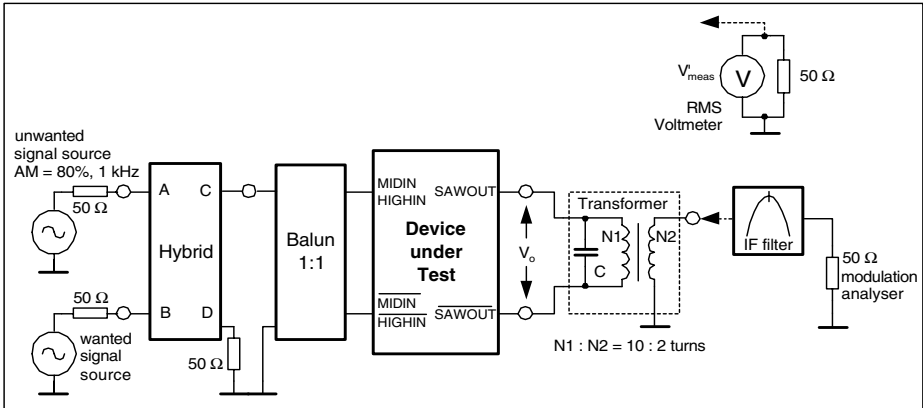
$V'_{meas}$ V 50 Ω RMS Voltmeter

unwanted signal source AM = 80%, 1 kHz

50 Ω

A C

Hybrid

B D

50 Ω

wanted signal source

50 Ω

Balun 1:1

MIDIN HIGHIN

SAWOUT

Device under Test

$\overline{MIDIN}$ $\overline{HIGHIN}$

$\overline{SAWOUT}$

$V_o$

Transformer

N1 N2

C

N1 : N2 = 10 : 2 turns

IF filter

50 Ω modulation analyser